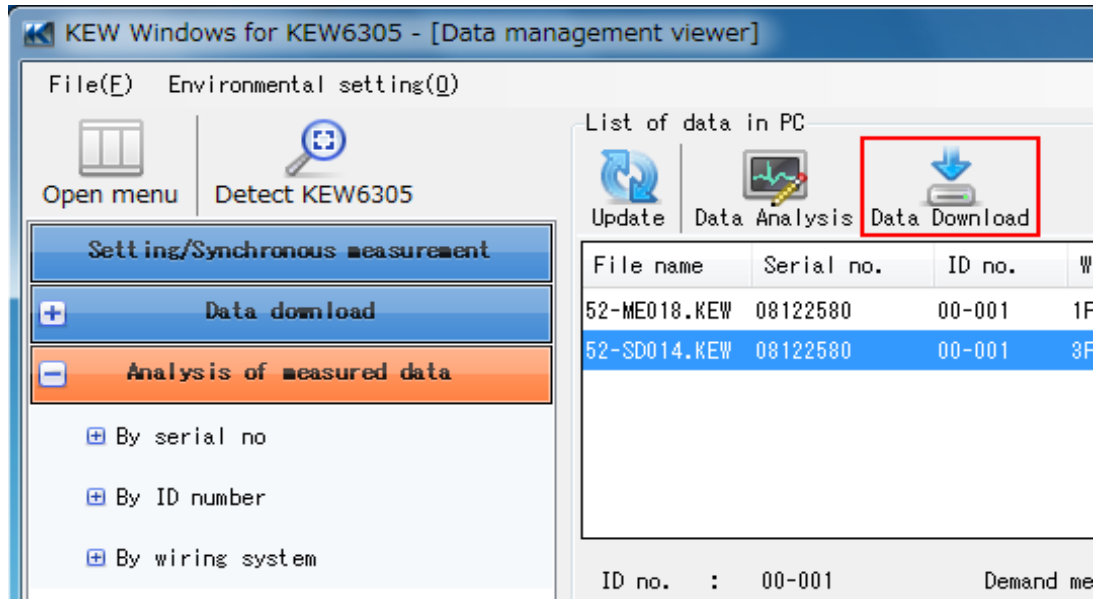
KEW Windows for KEW6305 - [Data management viewer]

File(F) Environmental setting(O)

Open menu

Detect KEW6305

Setting/Synchronous measurement

Data download

Analysis of measured data

By serial no

By ID number

By wiring system

List of data in PC

Update

Data Analysis

Data Download

| File name | Serial no. | ID no. | W |
|---|---|---|---|
| 52-ME018.KEW | 08122580 | 00-001 | 1F |
| 52-SD014.KEW | 08122580 | 00-001 | 3F |

ID no. : 00-001

Demand me